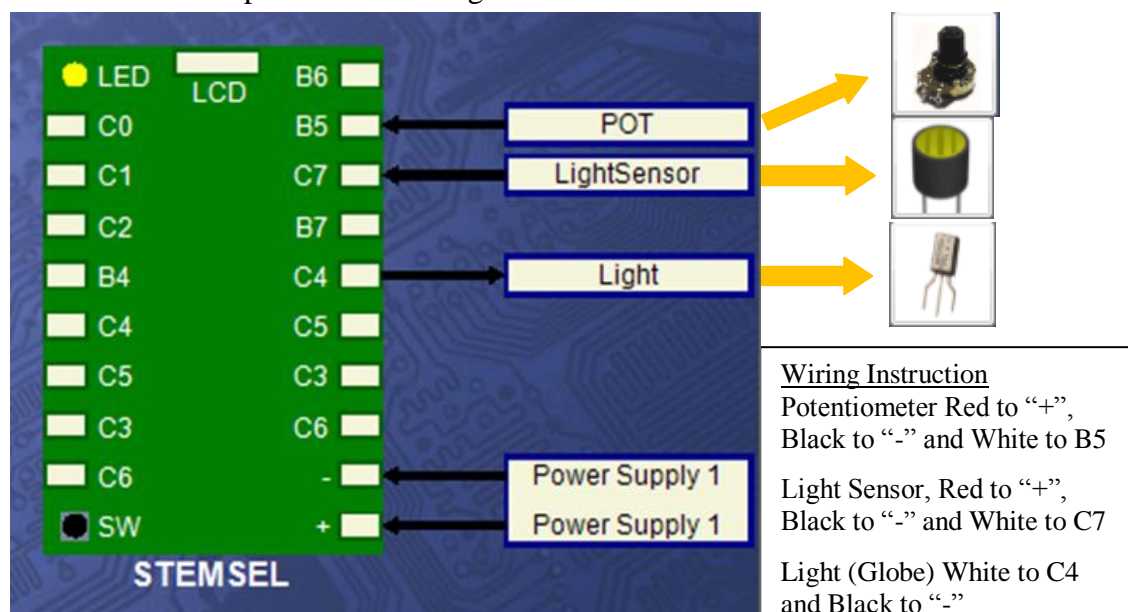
LED
LCD
B6
C0
B5
C1
C7
C2
B7
B4
C4
C4
C5
C5
C3
C3
C6
C6
-
SW
+
STEMSEL

POT
LightSensor
Light
Power Supply 1
Power Supply 1

Wiring Instruction
Potentiometer Red to "+", Black to "-" and White to B5

Light Sensor, Red to "+", Black to "-" and White to C7

Light (Globe) White to C4 and Black to "-"